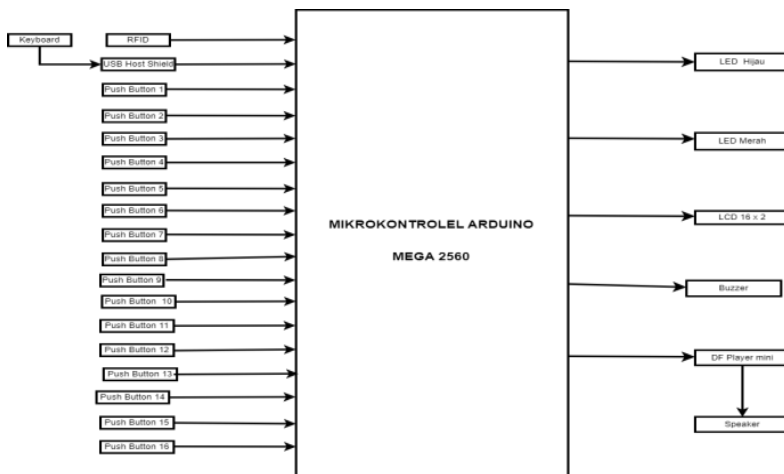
Keyboard

RFID

USB Host Shield

Push Button 1

Push Button 2

Push Button 3

Push Button 4

Push Button 5

Push Button 6

Push Button 7

Push Button 8

Push Button 9

Push Button 10

Push Button 11

Push Button 12

Push Button 13

Push Button 14

Push Button 15

Push Button 16

MIKROKONTROLEL ARDUINO

MEGA 2560

LED Hijau

LED Merah

LCD 16 x 2

Buzzer

DF Player mini

Speaker